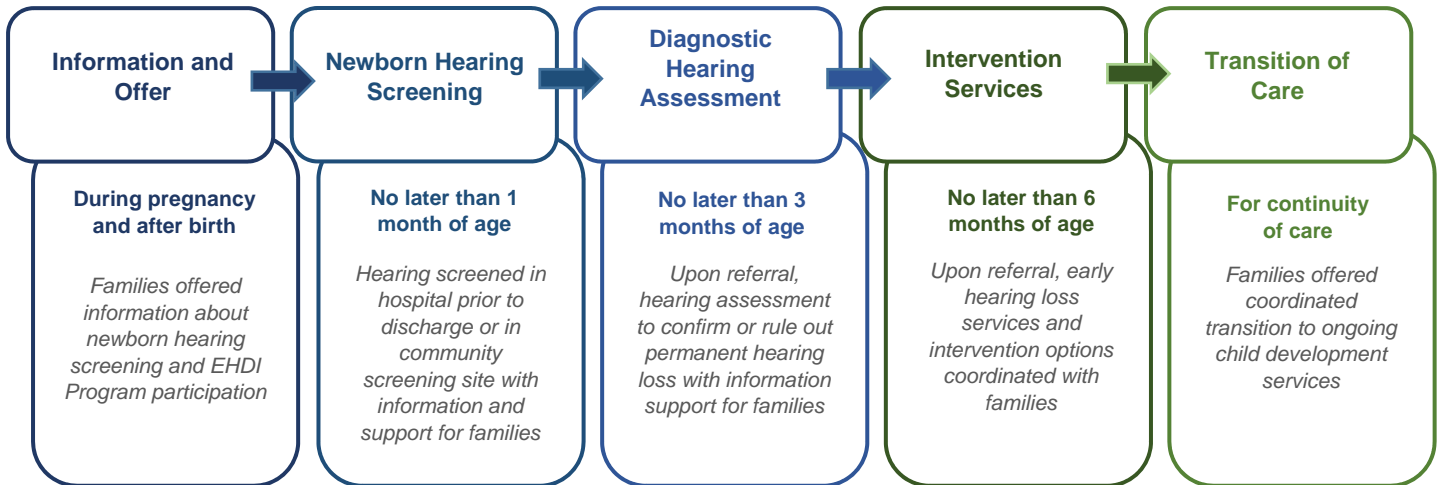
Information and Offer

During pregnancy and after birth

Families offered information about newborn hearing screening and EHDI Program participation

Newborn Hearing Screening

No later than 1 month of age

Hearing screened in hospital prior to discharge or in community screening site with information and support for families

Diagnostic Hearing Assessment

No later than 3 months of age

Upon referral, hearing assessment to confirm or rule out permanent hearing loss with information support for families

Intervention Services

No later than 6 months of age

Upon referral, early hearing loss services and intervention options coordinated with families

Transition of Care

For continuity of care

Families offered coordinated transition to ongoing child development services